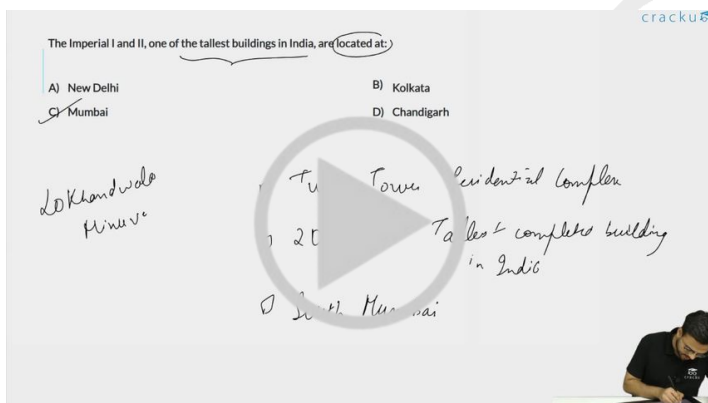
cracku

The Imperial I and II, one of the tallest buildings in India, are located at:

A) New Delhi
B) Kolkata
C) Mumbai
D) Chandigarh

Lokhandwala Minerva

Twin Tower Residential Complex

2 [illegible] Tallest completed building in India

South Mumbai